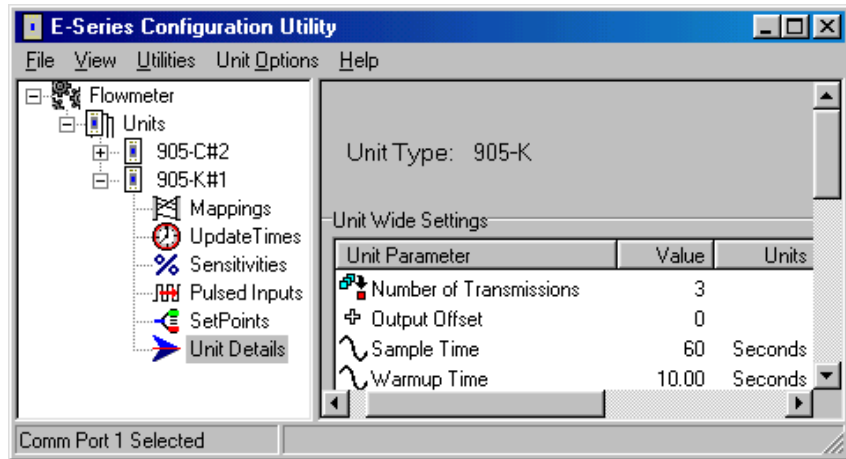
E-Series Configuration Utility

File View Utilities Unit Options Help

Flowmeter
Units
905-C#2
905-K#1
Mappings
UpdateTimes
Sensitivities
Pulsed Inputs
SetPoints
Unit Details

Unit Type: 905-K

Unit Wide Settings

| Unit Parameter | Value | Units |
|---|---|---|
| Number of Transmissions | 3 | |
| Output Offset | 0 | |
| Sample Time | 60 | Seconds |
| Warmup Time | 10.00 | Seconds |

Comm Port 1 Selected